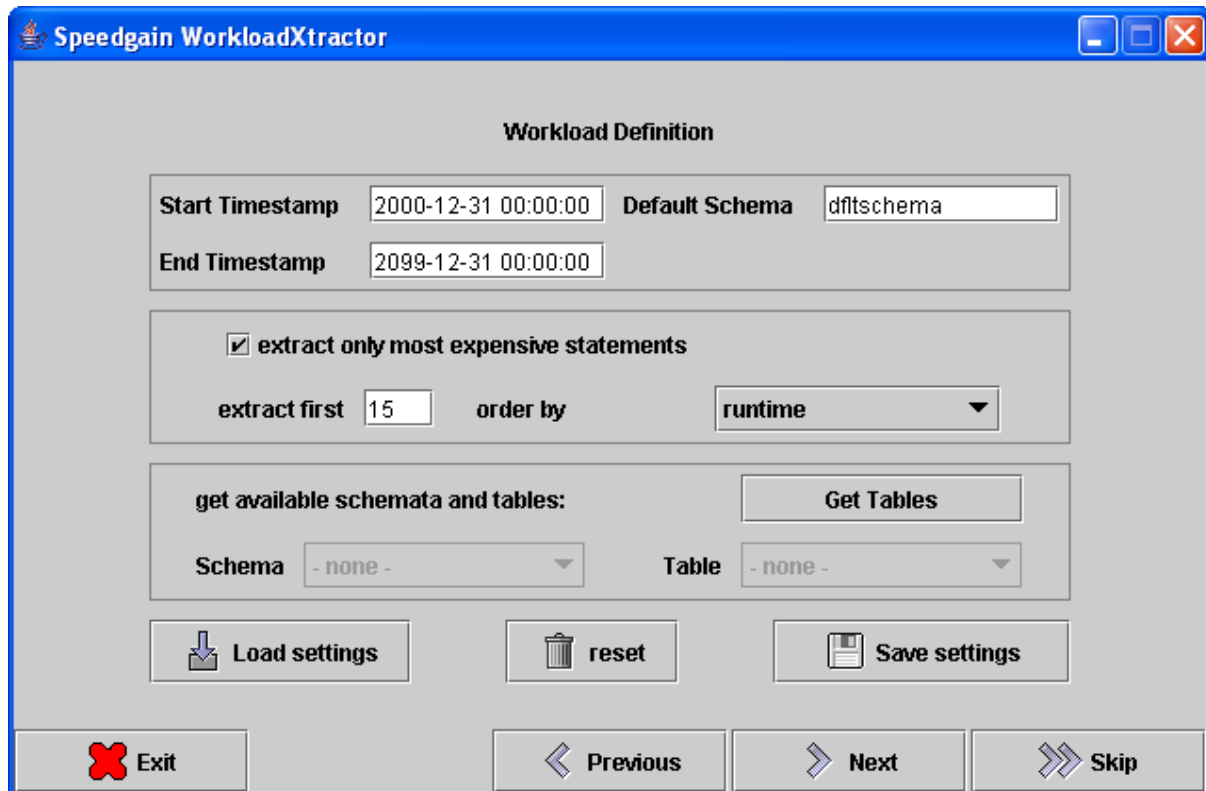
Speedgain WorkloadXtractor

Workload Definition

Start Timestamp 2000-12-31 00:00:00 Default Schema dfltschema

End Timestamp 2099-12-31 00:00:00

extract only most expensive statements

extract first 15 order by runtime

get available schemata and tables: Get Tables

Schema - none - Table - none -

Load settings reset Save settings

Exit Previous Next Skip